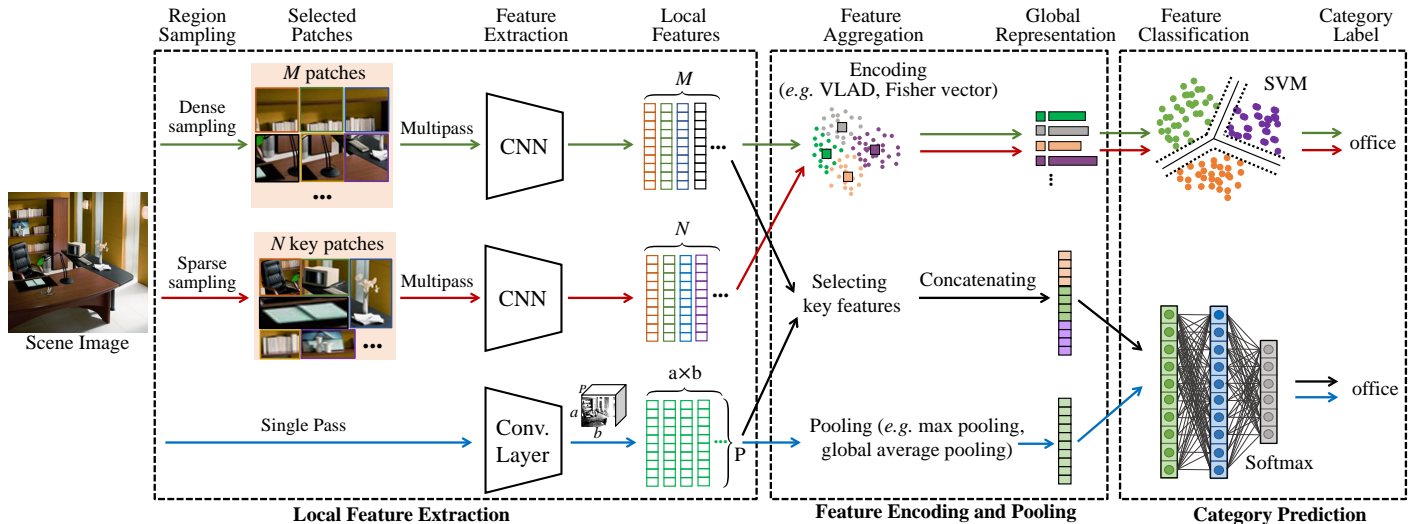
Region Sampling
Selected Patches
Feature Extraction
Local Features
Feature Aggregation
Global Representation
Feature Classification
Category Label

$M$ patches
Dense sampling
Multipass
CNN
$M$
•••
Encoding (*e.g.* VLAD, Fisher vector)
SVM
office

Scene Image

$N$ key patches
Sparse sampling
Multipass
CNN
$N$
•••
Selecting key features
Concatenating

Single Pass
Conv. Layer
$p$
$a$
$b$
a×b
P
Pooling (*e.g.* max pooling, global average pooling)
Softmax
office

Local Feature Extraction
Feature Encoding and Pooling
Category Prediction